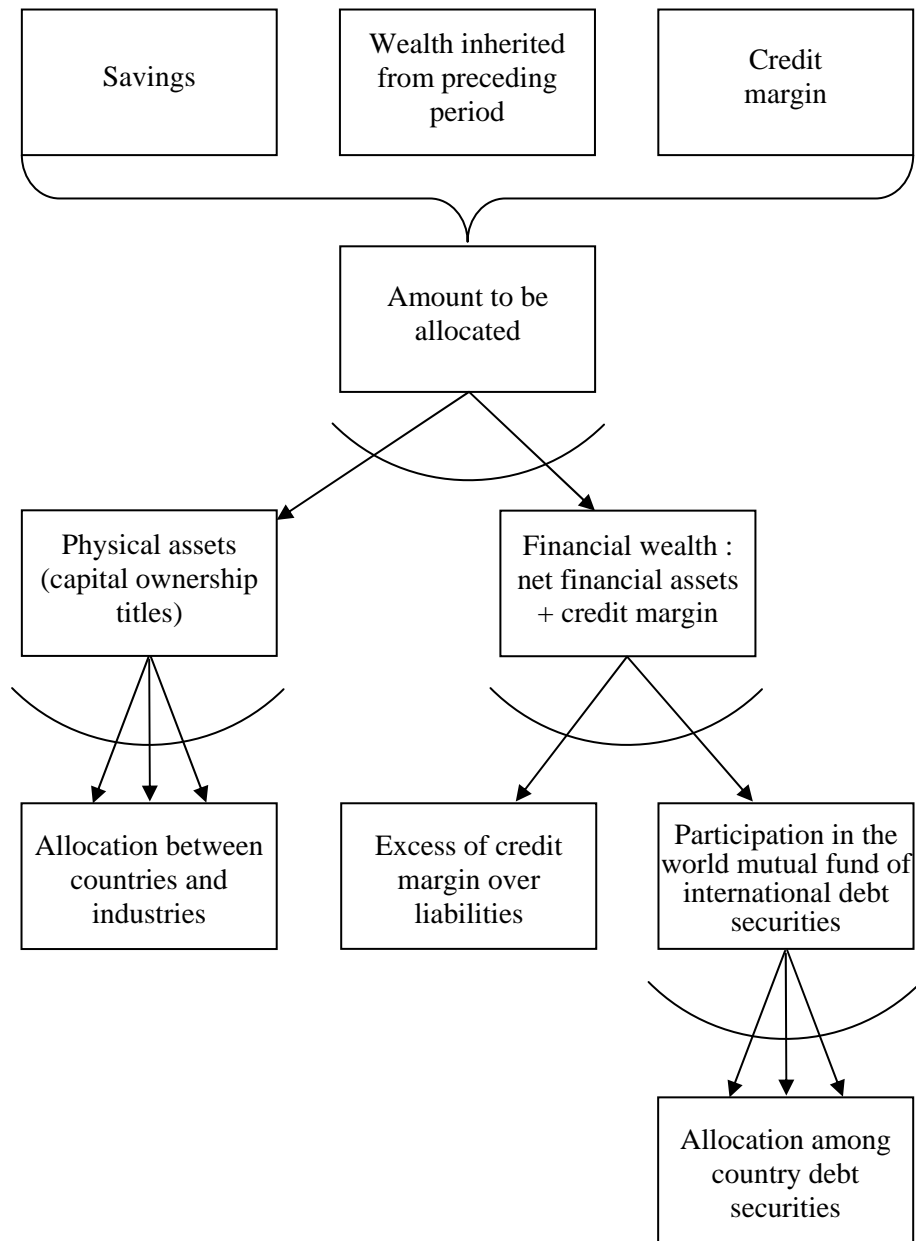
Savings

Wealth inherited from preceding period

Credit margin

Amount to be allocated

Physical assets (capital ownership titles)

Financial wealth : net financial assets + credit margin

Allocation between countries and industries

Excess of credit margin over liabilities

Participation in the world mutual fund of international debt securities

Allocation among country debt securities